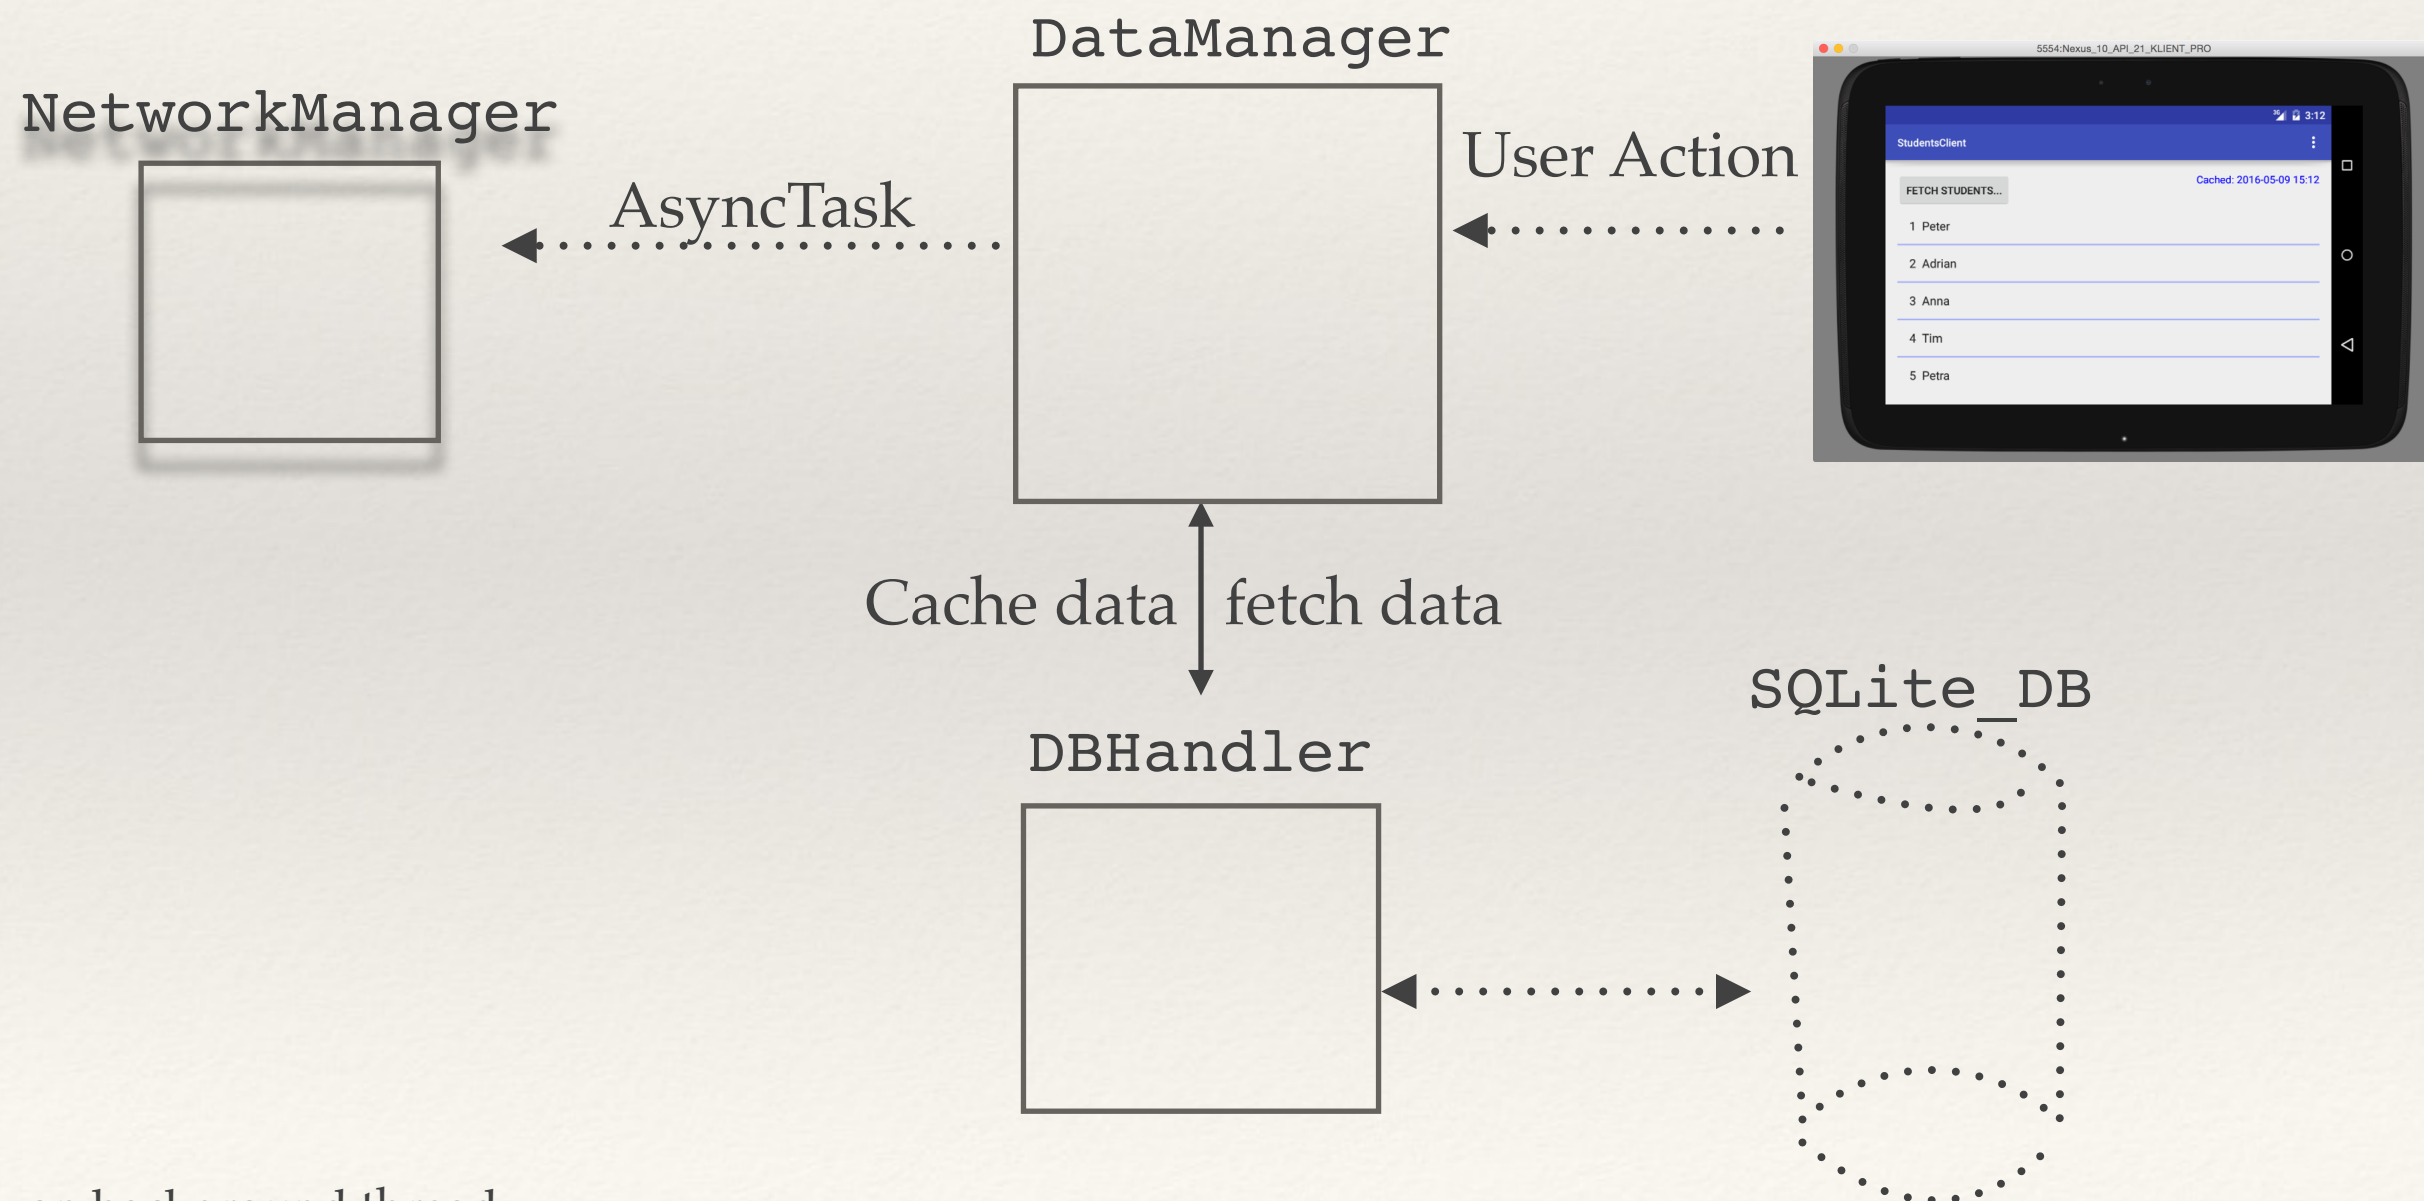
DataManager

NetworkManager

AsyncTask

User Action

5554:Nexus_10_API_21_KLIENT_PRO

3:12

StudentsClient

FETCH STUDENTS...

Cached: 2016-05-09 15:12

1 Peter

2 Adrian

3 Anna

4 Tim

5 Petra

Cache data

fetch data

SQLite_DB

DBHandler

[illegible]